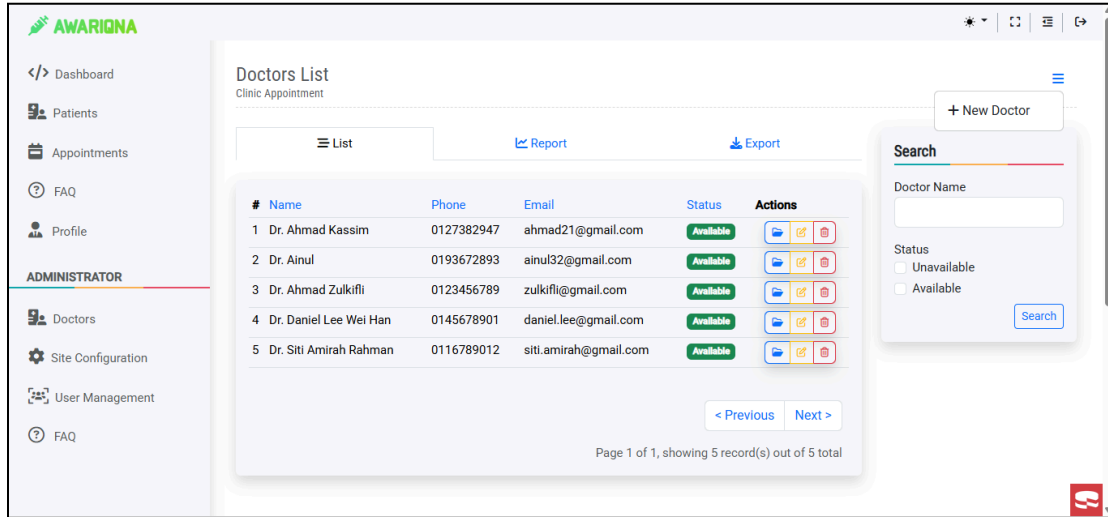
AWARIQNA

Dashboard
Patients
Appointments
FAQ
Profile

ADMINISTRATOR

Doctors
Site Configuration
User Management
FAQ

Doctors List
Clinic Appointment

+ New Doctor

List
Report
Export

| # | Name | Phone | Email | Status | Actions |
|---|---|---|---|---|---|
| 1 | Dr. Ahmad Kassim | 0127382947 | ahmad21@gmail.com | Available | |
| 2 | Dr. Ainul | 0193672893 | ainul32@gmail.com | Available | |
| 3 | Dr. Ahmad Zulkifli | 0123456789 | zulkifli@gmail.com | Available | |
| 4 | Dr. Daniel Lee Wei Han | 0145678901 | daniel.lee@gmail.com | Available | |
| 5 | Dr. Siti Amirah Rahman | 0116789012 | siti.amirah@gmail.com | Available | |

< Previous
Next >

Page 1 of 1, showing 5 record(s) out of 5 total

Search
Doctor Name
Status
Unavailable
Available
Search